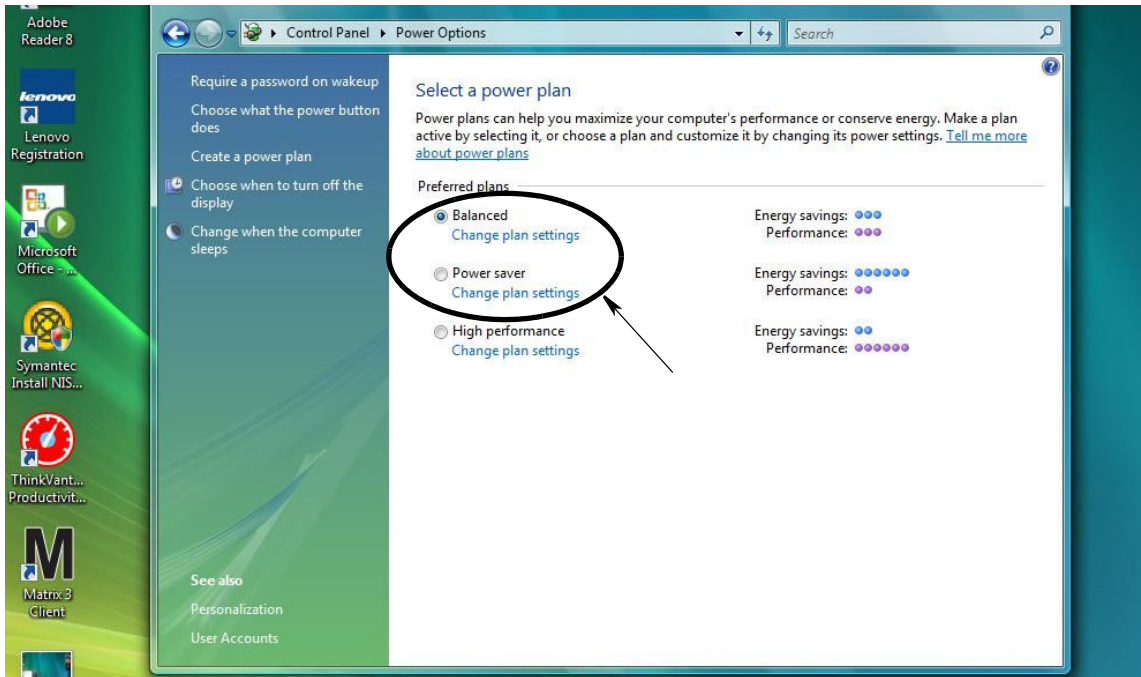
Adobe Reader 8

lenovo
Lenovo Registration

Microsoft Office - ...

Symantec Install NIS...

ThinkVant... Productivit...

M
Matrix 3 Client

Control Panel ▸ Power Options

Search

Require a password on wakeup

Choose what the power button does

Create a power plan

Choose when to turn off the display

Change when the computer sleeps

See also

Personalization

User Accounts

Select a power plan

Power plans can help you maximize your computer's performance or conserve energy. Make a plan active by selecting it, or choose a plan and customize it by changing its power settings. Tell me more about power plans

Preferred plans

Balanced
Change plan settings

Energy savings:
Performance:

Power saver
Change plan settings

Energy savings:
Performance:

High performance
Change plan settings

Energy savings:
Performance: